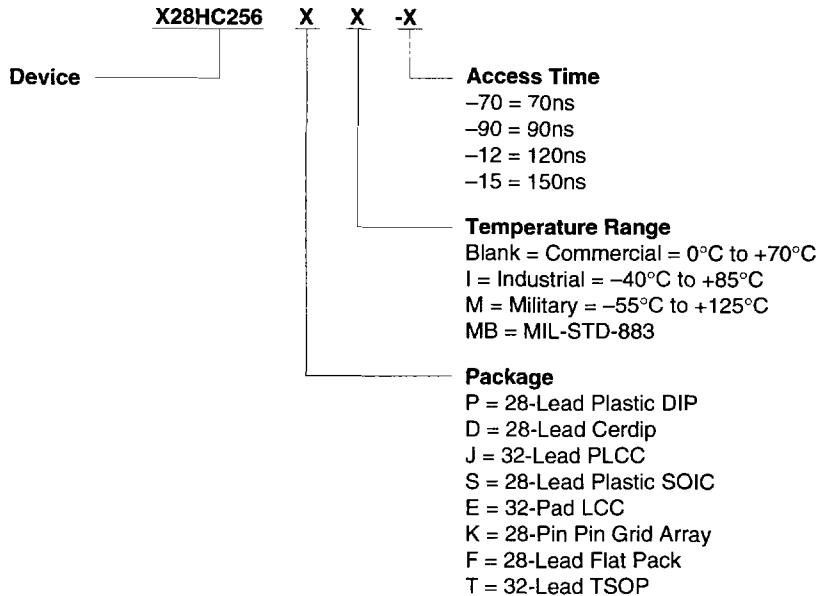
X28HC256 X X -X

Device

Access Time
–70 = 70ns
–90 = 90ns
–12 = 120ns
–15 = 150ns

Temperature Range
Blank = Commercial = 0°C to +70°C
I = Industrial = –40°C to +85°C
M = Military = –55°C to +125°C
MB = MIL-STD-883

Package
P = 28-Lead Plastic DIP
D = 28-Lead Cerdip
J = 32-Lead PLCC
S = 28-Lead Plastic SOIC
E = 32-Pad LCC
K = 28-Pin Pin Grid Array
F = 28-Lead Flat Pack
T = 32-Lead TSOP